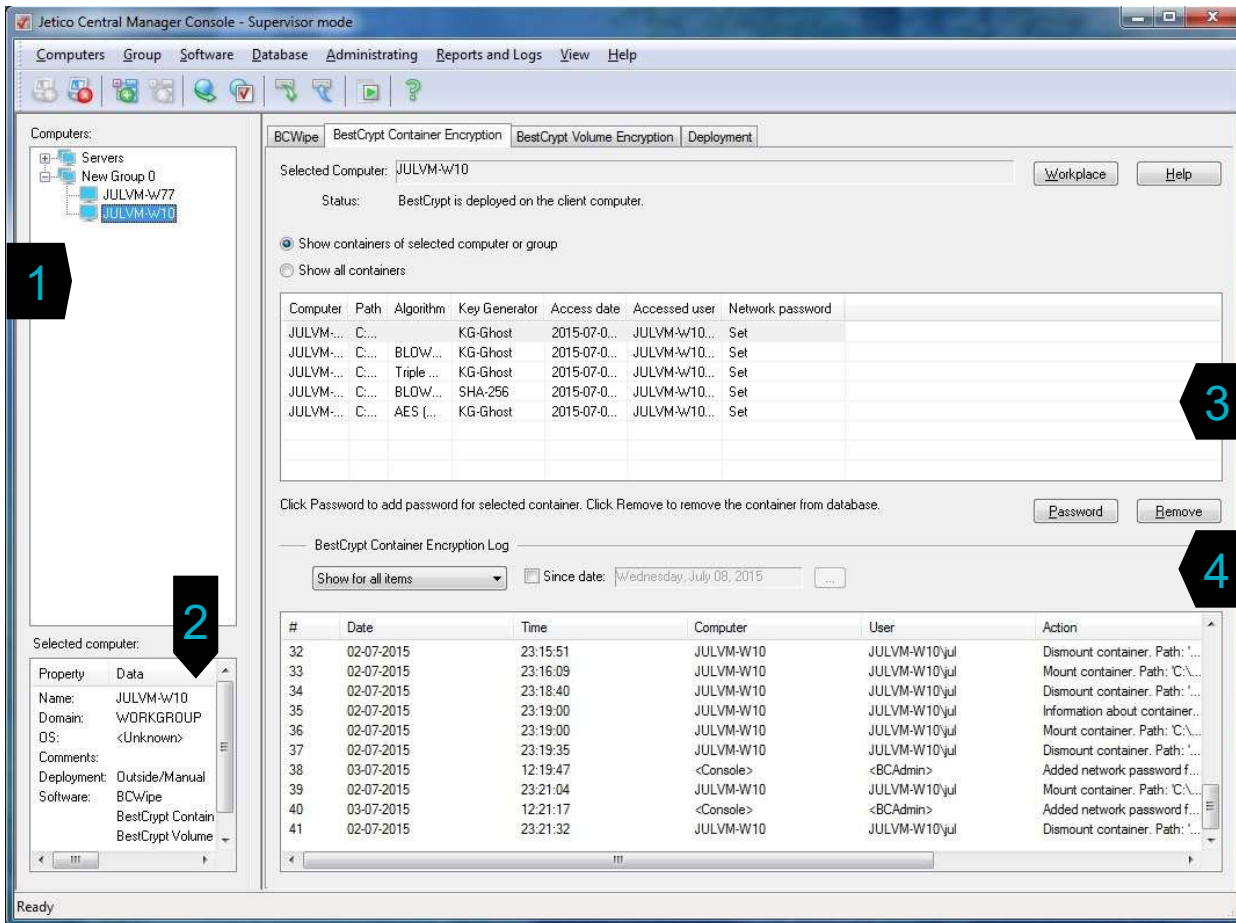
Jetico Central Manager Console - Supervisor mode

Computers Group Software Database Administrating Reports and Logs View Help

Computers:
Servers
New Group 0
JULVM-W77
JULVM-W10

1

2

Selected computer:

| Property | Data |
|---|---|
| Name: | JULVM-W10 |
| Domain: | WORKGROUP |
| OS: | <Unknown> |
| Comments: | |
| Deployment: | Outside/Manual |
| Software: | BCWipe |
| | BestCrypt Contain |
| | BestCrypt Volume |

BCWipe | BestCrypt Container Encryption | BestCrypt Volume Encryption | Deployment

Selected Computer: JULVM-W10
Status: BestCrypt is deployed on the client computer.

Workplace Help

Show containers of selected computer or group
Show all containers

| Computer | Path | Algorithm | Key Generator | Access date | Accessed user | Network password |
|---|---|---|---|---|---|---|
| JULVM-... | C:... | | KG-Ghost | 2015-07-0... | JULVM-W10... | Set |
| JULVM-... | C:... | BLOW... | KG-Ghost | 2015-07-0... | JULVM-W10... | Set |
| JULVM-... | C:... | Triple ... | KG-Ghost | 2015-07-0... | JULVM-W10... | Set |
| JULVM-... | C:... | BLOW... | SHA-256 | 2015-07-0... | JULVM-W10... | Set |
| JULVM-... | C:... | AES (... | KG-Ghost | 2015-07-0... | JULVM-W10... | Set |

3

Click Password to add password for selected container. Click Remove to remove the container from database.

Password Remove

BestCrypt Container Encryption Log

4

Show for all items
Since date: Wednesday, July 08, 2015 ...

| # | Date | Time | Computer | User | Action |
|---|---|---|---|---|---|
| 32 | 02-07-2015 | 23:15:51 | JULVM-W10 | JULVM-W10\jul | Dismount container. Path: '... |
| 33 | 02-07-2015 | 23:16:09 | JULVM-W10 | JULVM-W10\jul | Mount container. Path: 'C:\... |
| 34 | 02-07-2015 | 23:18:40 | JULVM-W10 | JULVM-W10\jul | Dismount container. Path: '... |
| 35 | 02-07-2015 | 23:19:00 | JULVM-W10 | JULVM-W10\jul | Information about container... |
| 36 | 02-07-2015 | 23:19:00 | JULVM-W10 | JULVM-W10\jul | Mount container. Path: 'C:\... |
| 37 | 02-07-2015 | 23:19:35 | JULVM-W10 | JULVM-W10\jul | Dismount container. Path: '... |
| 38 | 03-07-2015 | 12:19:47 | <Console> | <BCAdmin> | Added network password f... |
| 39 | 02-07-2015 | 23:21:04 | JULVM-W10 | JULVM-W10\jul | Mount container. Path: 'C:\... |
| 40 | 03-07-2015 | 12:21:17 | <Console> | <BCAdmin> | Added network password f... |
| 41 | 02-07-2015 | 23:21:32 | JULVM-W10 | JULVM-W10\jul | Dismount container. Path: '... |

Ready